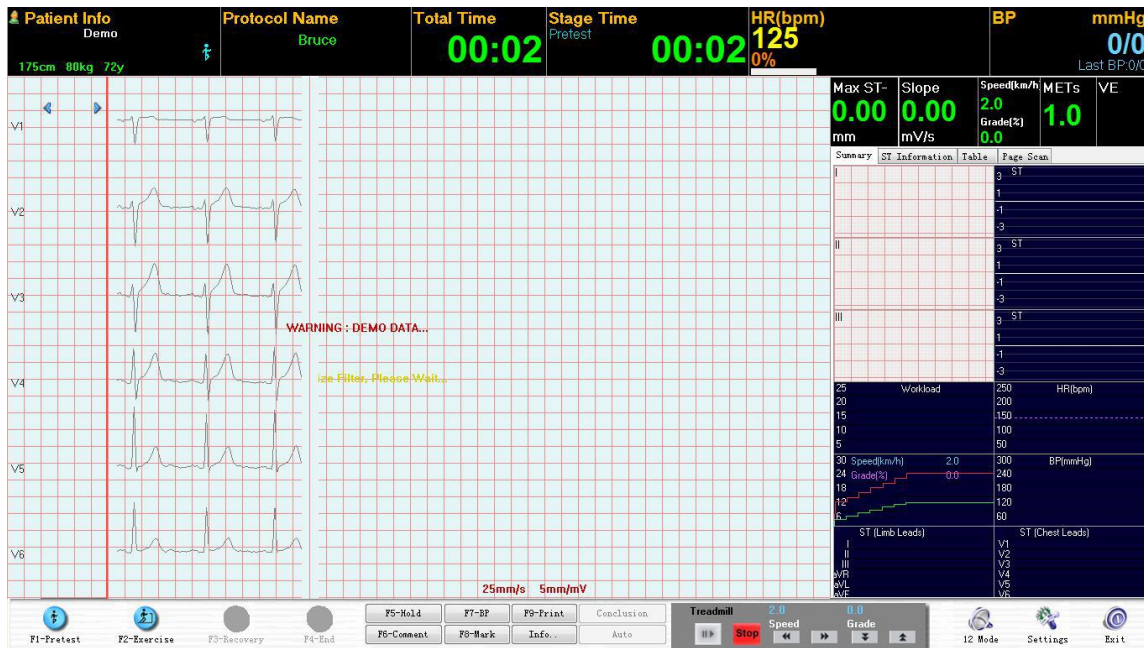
Patient Info
Demo
175cm 80kg 72y

Protocol Name
Bruce

Total Time
00:02

Stage Time
Pretest
00:02

HR(bpm)
125
0%

BP
mmHg
0/0
Last BP:0/0

V1
V2
V3
WARNING : DEMO DATA...
V4
ize Filter, Please Wait...
V5
V6
25mm/s 5mm/mV

Max ST-
0.00
mm

Slope
0.00
mV/s

Speed(km/h)
2.0
Grade(%)
0.0

METs
1.0

VE

Summary | ST Information | Table | Page Scan

I
3 ST
1
-1
-3

II
3 ST
1
-1
-3

III
3 ST
1
-1
-3

25 Workload
20
15
10
5

250 HR(bpm)
200
150
100
50

30 Speed(km/h) 2.0
24 Grade(%) 0.0
18
12
6

300 BP(mmHg)
240
180
120
60

ST (Limb Leads)
I
II
III
aVR
aVL
aVF

ST (Chest Leads)
V1
V2
V3
V4
V5
V6

F1-Pretest
F2-Exercise
F3-Recovery
F4-End
F5-Hold
F6-Comment
F7-BP
F8-Mark
F9-Print
Info..
Conclusion
Auto
Treadmill
Stop
2.0
Speed
0.0
Grade
12 Mode
Settings
Exit